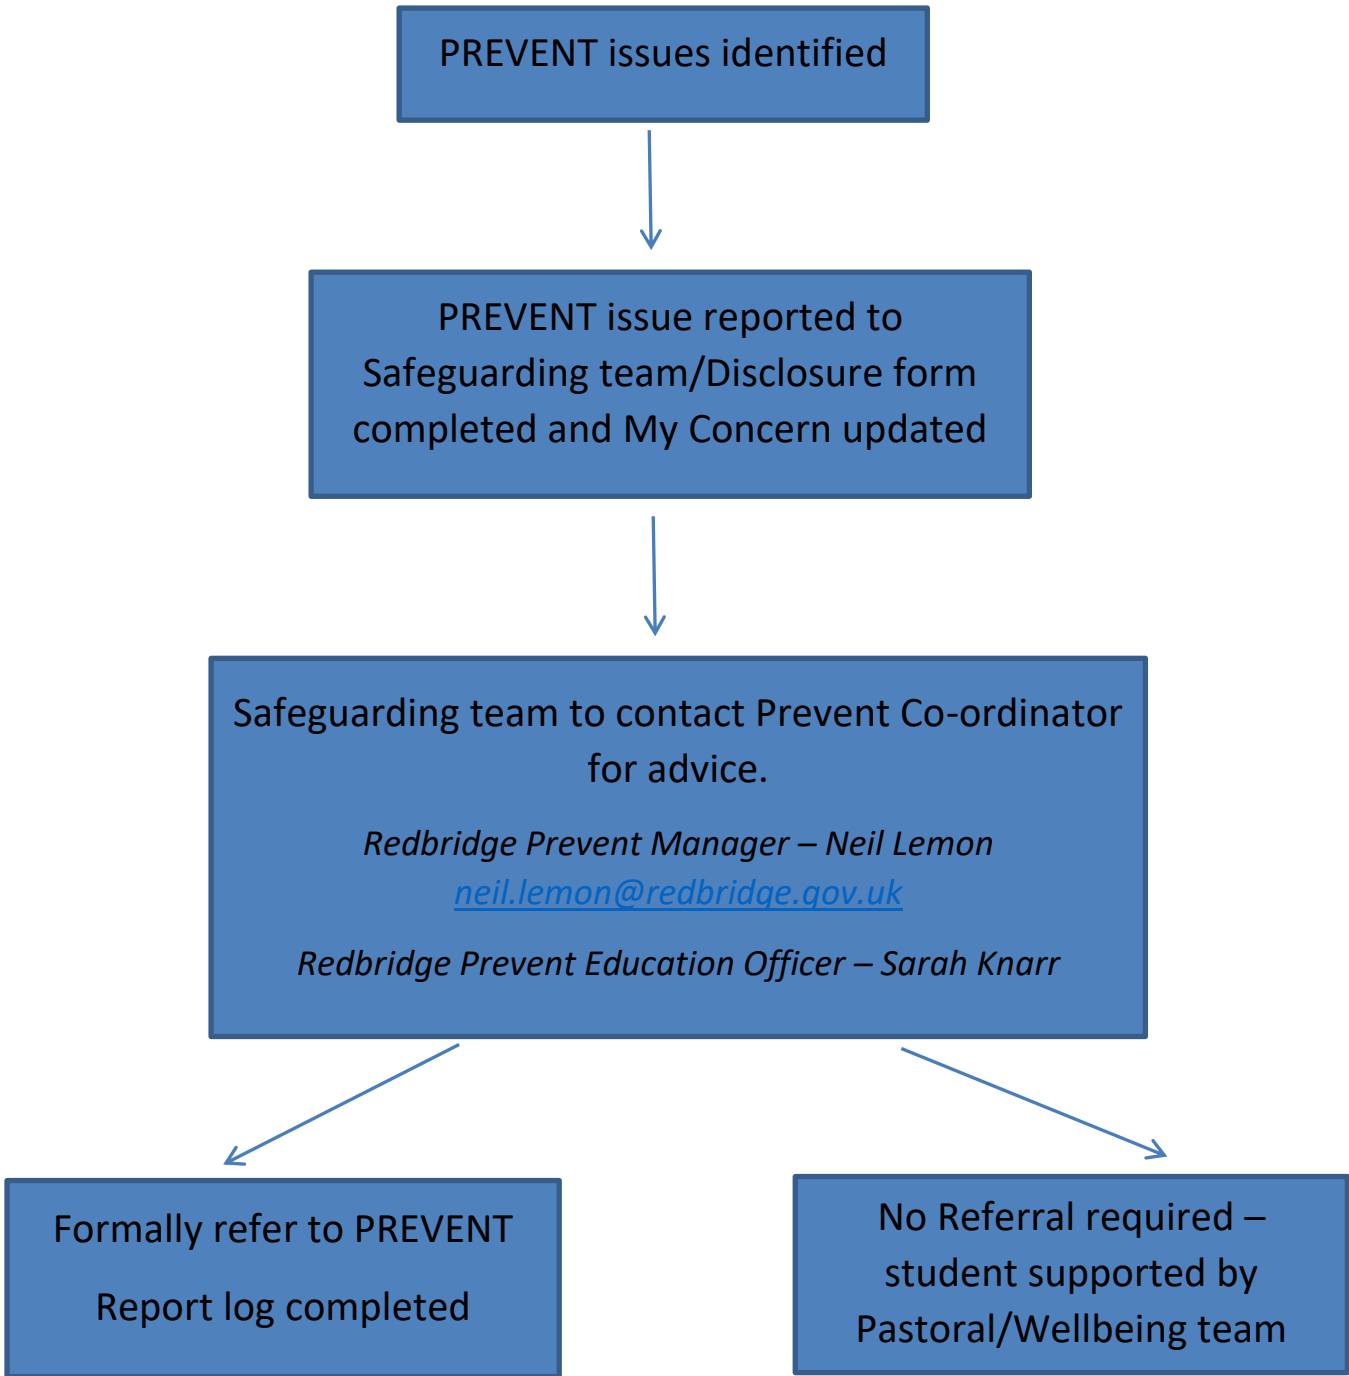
PREVENT issues identified

PREVENT issue reported to Safeguarding team/Disclosure form completed and My Concern updated

Safeguarding team to contact Prevent Co-ordinator for advice.

*Redbridge Prevent Manager – Neil Lemon*
*neil.lemon@redbridge.gov.uk*

*Redbridge Prevent Education Officer – Sarah Knarr*

Formally refer to PREVENT

Report log completed

No Referral required – student supported by Pastoral/Wellbeing team